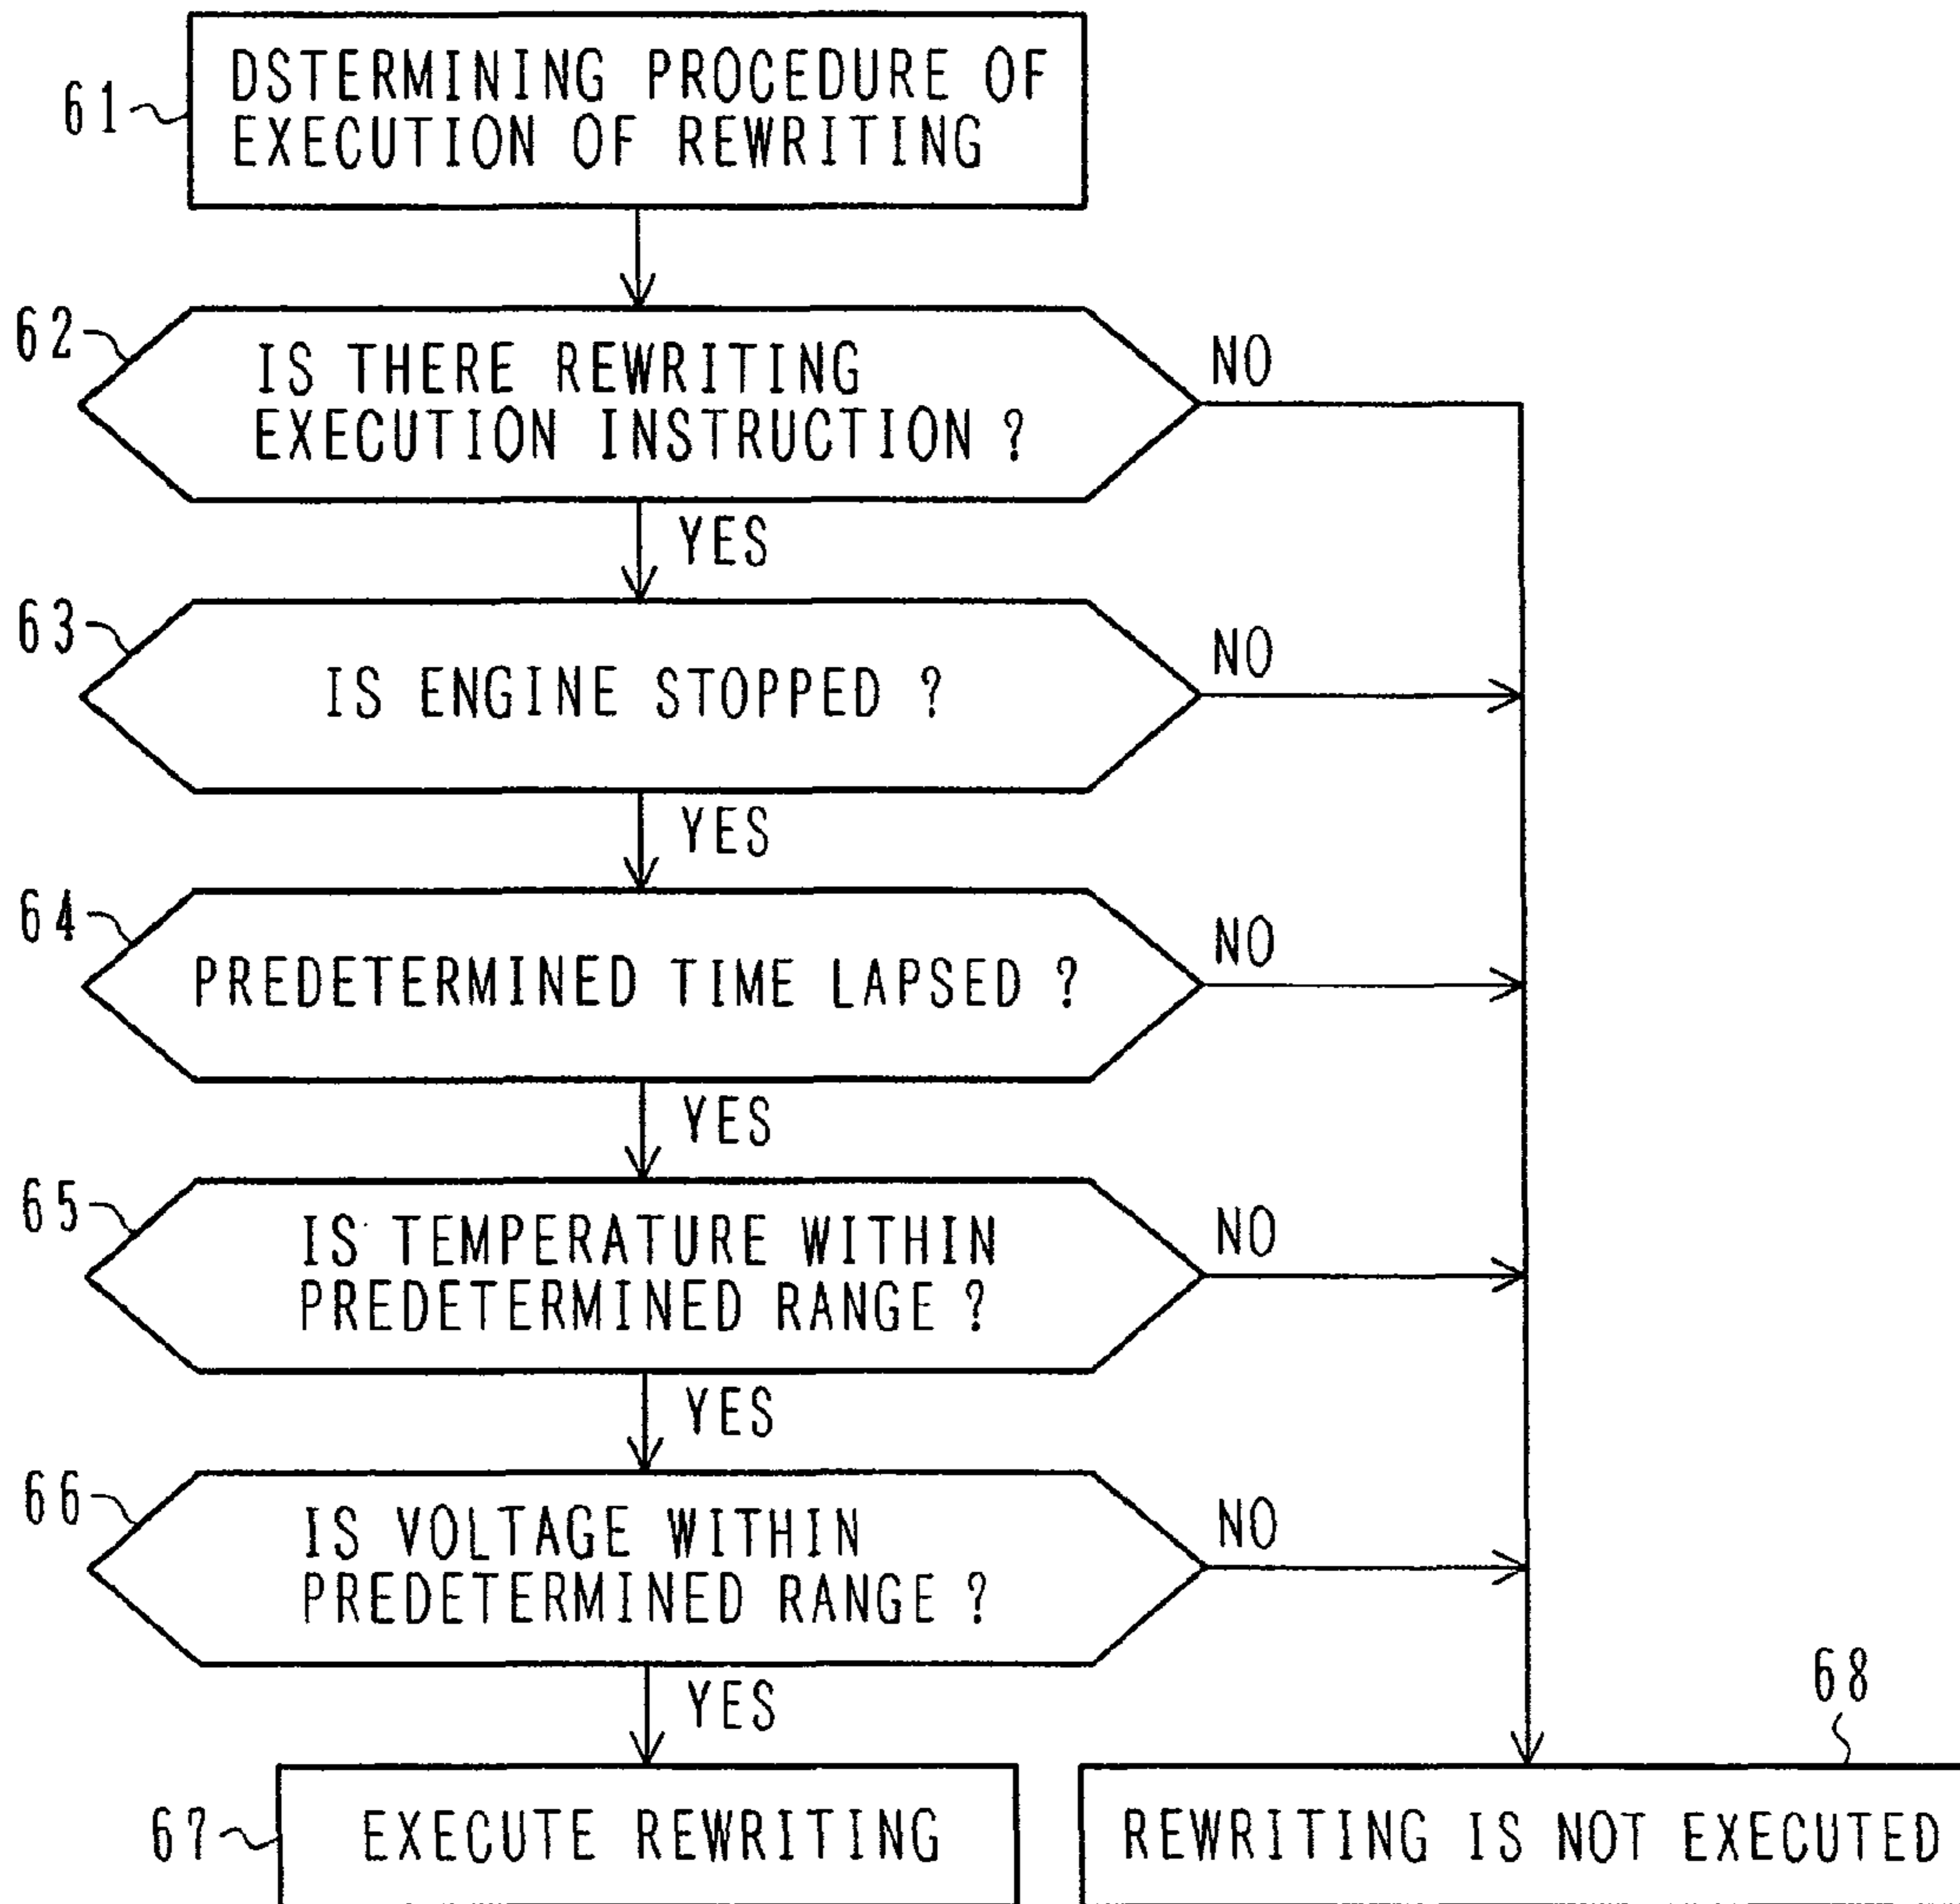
61
DSTERMINING PROCEDURE OF EXECUTION OF REWRITING

62
IS THERE REWRITING EXECUTION INSTRUCTION ?
NO
YES

63
IS ENGINE STOPPED ?
NO
YES

64
PREDETERMINED TIME LAPSED ?
NO
YES

65
IS TEMPERATURE WITHIN PREDETERMINED RANGE ?
NO
YES

66
IS VOLTAGE WITHIN PREDETERMINED RANGE ?
NO
YES

67
EXECUTE REWRITING

68
REWRITING IS NOT EXECUTED